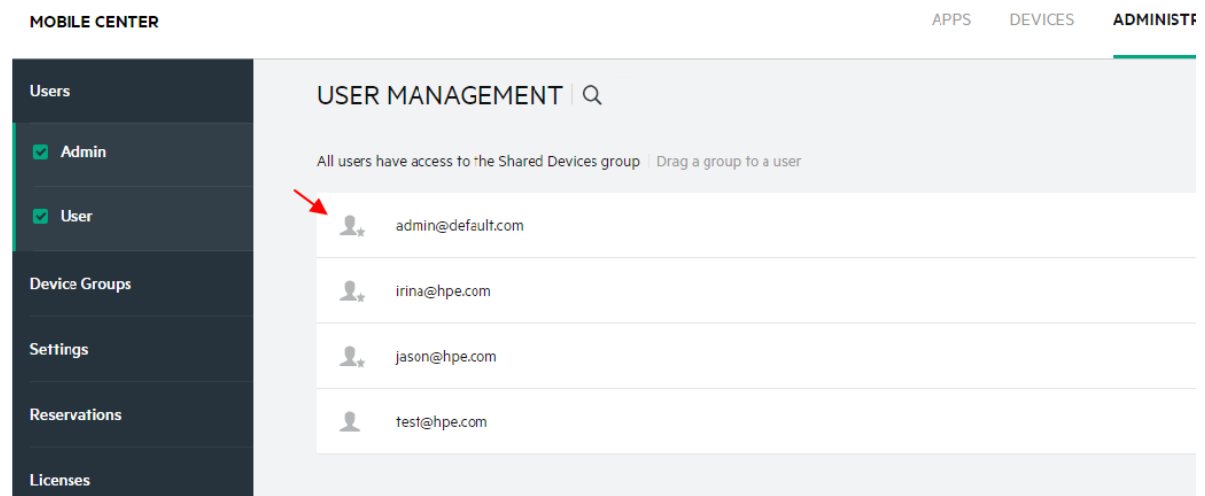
MOBILE CENTER

APPS DEVICES ADMINISTR

Users

Admin

User

Device Groups

Settings

Reservations

Licenses

USER MANAGEMENT

All users have access to the Shared Devices group | Drag a group to a user

admin@default.com

irina@hpe.com

jason@hpe.com

test@hpe.com